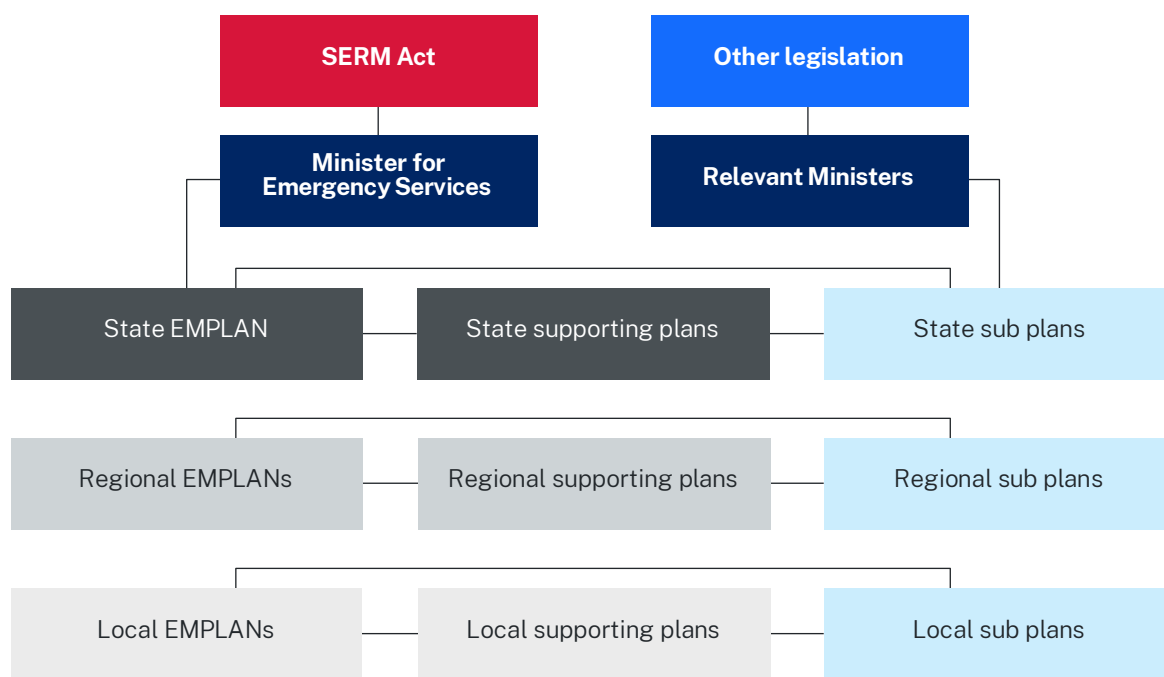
SERM Act

Other legislation

Minister for Emergency Services

Relevant Ministers

State EMPLAN

State supporting plans

State sub plans

Regional EMPLANs

Regional supporting plans

Regional sub plans

Local EMPLANs

Local supporting plans

Local sub plans